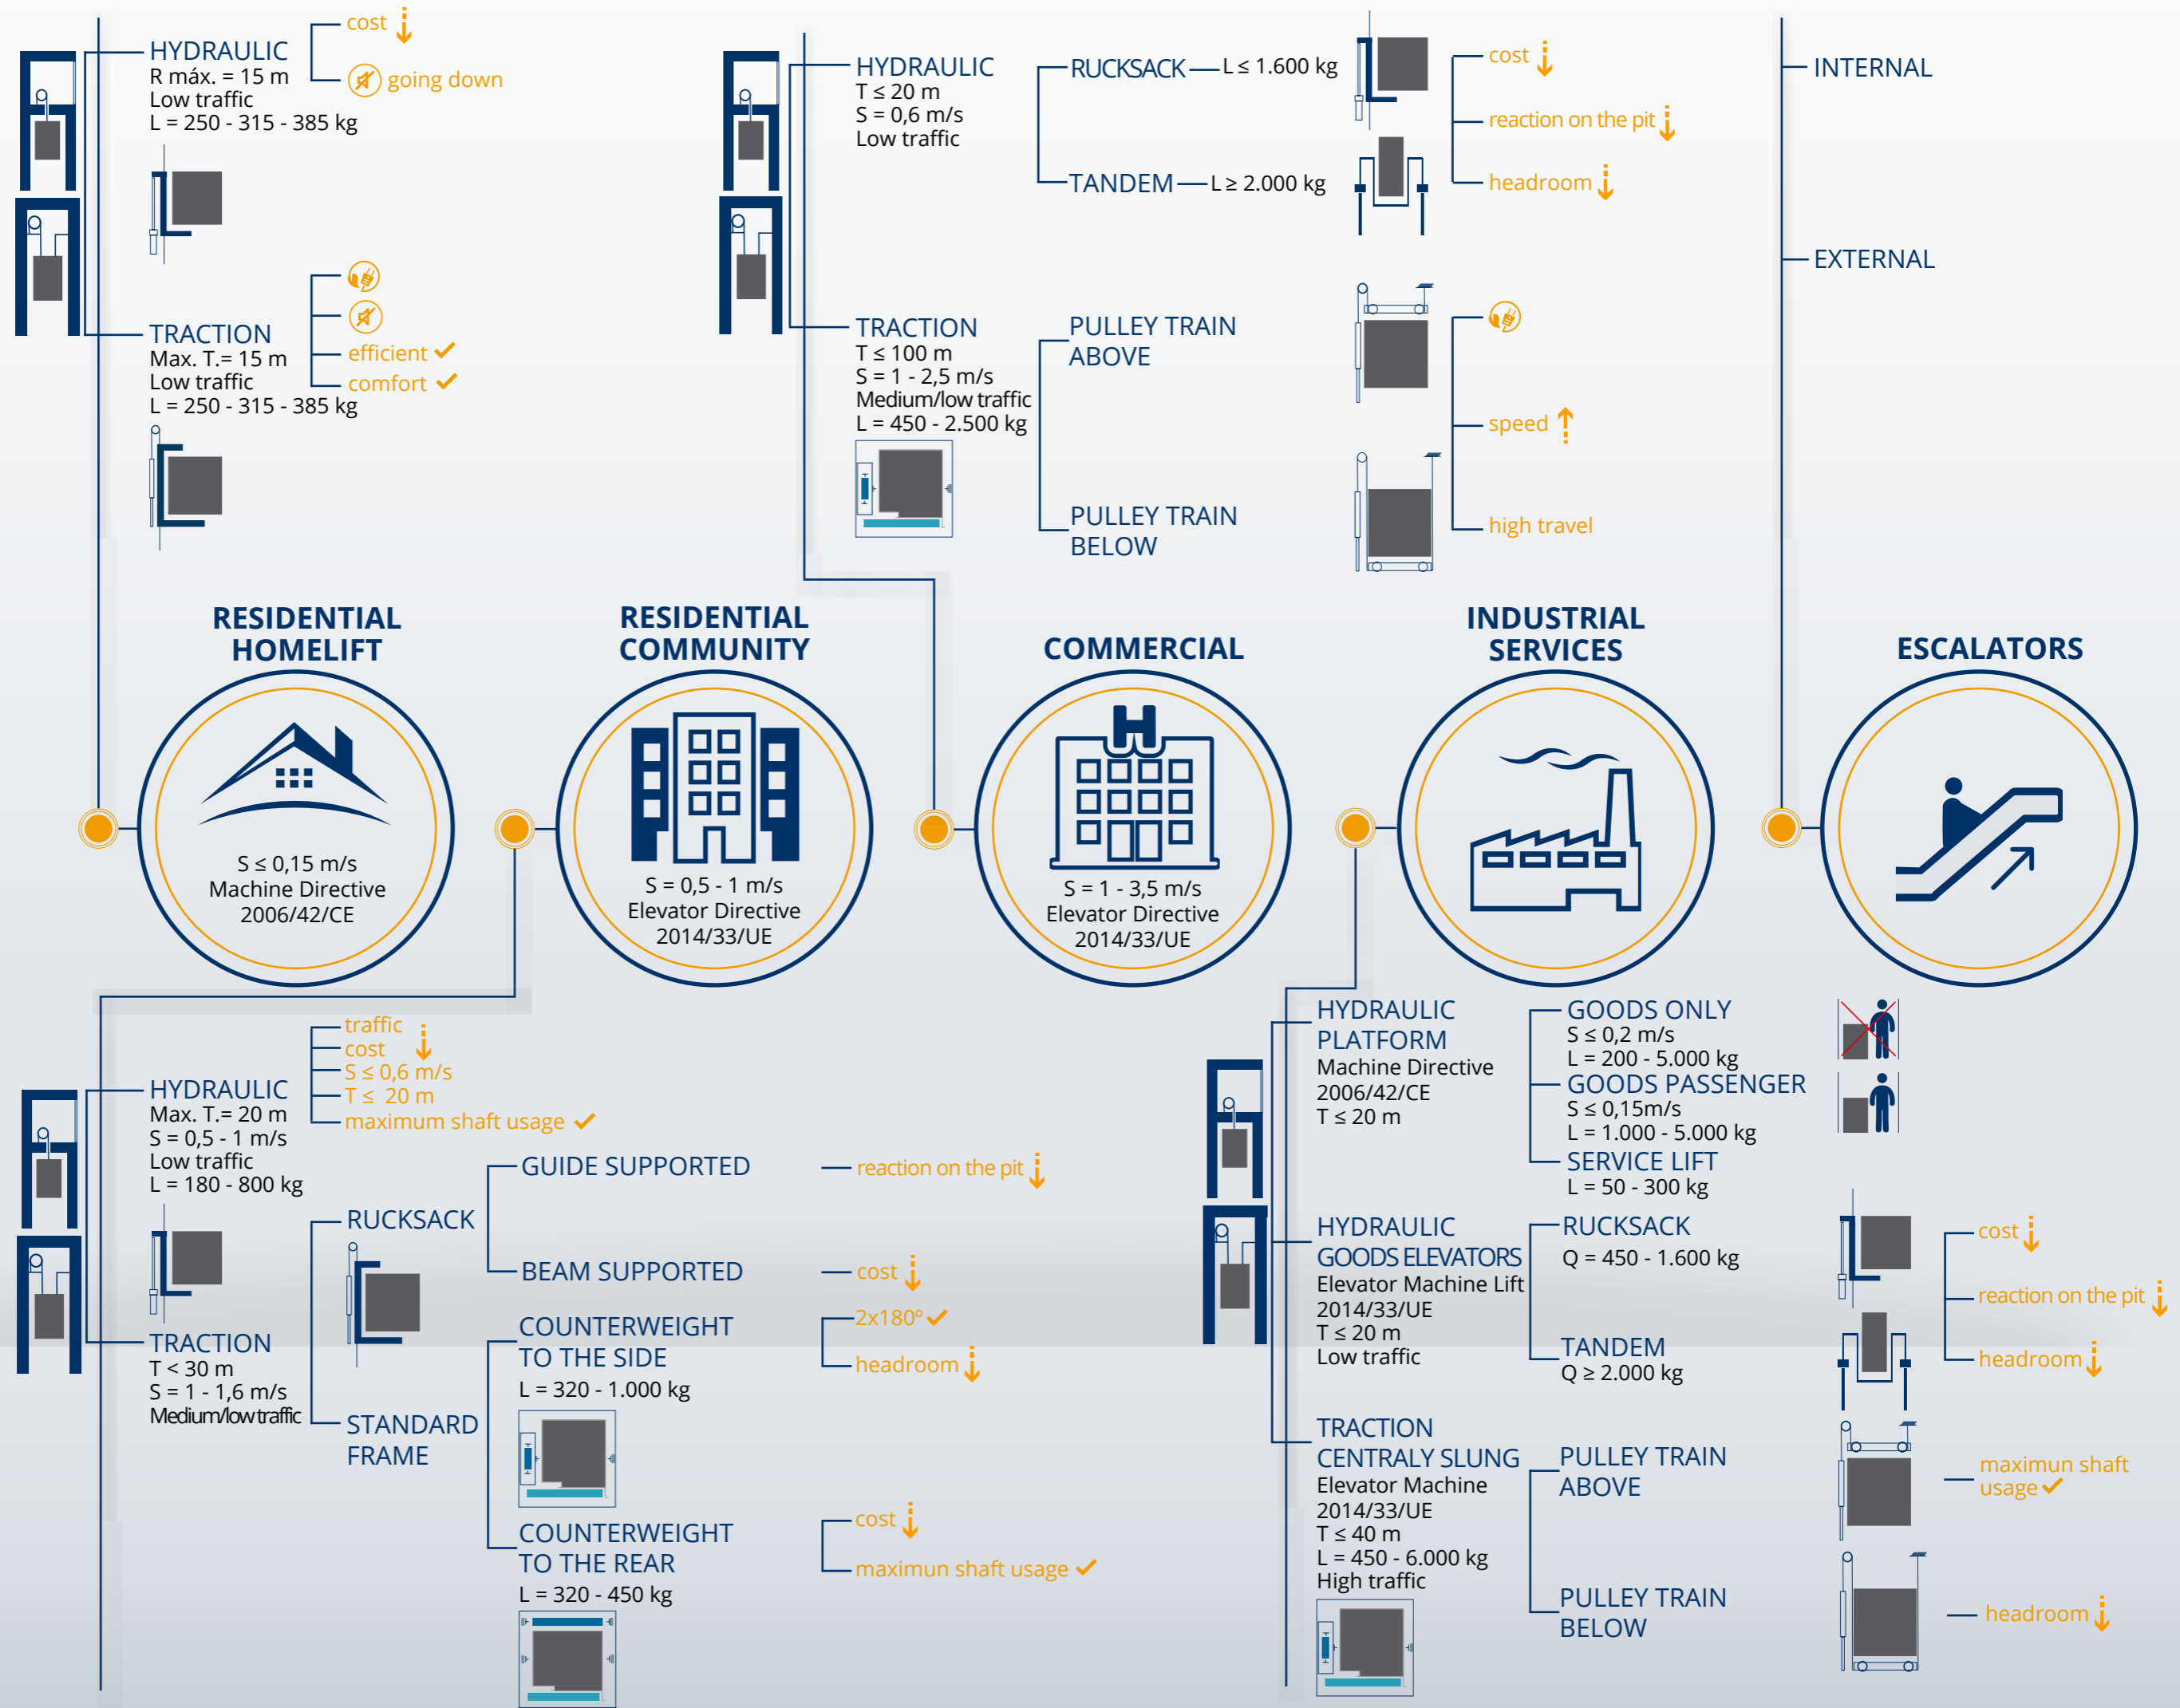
HYDRAULIC
R máx. = 15 m
Low traffic
L = 250 - 315 - 385 kg

cost
going down

TRACTION
Max. T.= 15 m
Low traffic
L = 250 - 315 - 385 kg

efficient
comfort

HYDRAULIC
T ≤ 20 m
S = 0,6 m/s
Low traffic

RUCKSACK — L ≤ 1.600 kg
TANDEM — L ≥ 2.000 kg

cost
reaction on the pit
headroom

TRACTION
T ≤ 100 m
S = 1 - 2,5 m/s
Medium/low traffic
L = 450 - 2.500 kg

PULLEY TRAIN ABOVE
PULLEY TRAIN BELOW

speed
high travel

INTERNAL
EXTERNAL

RESIDENTIAL HOMELIFT
S ≤ 0,15 m/s
Machine Directive
2006/42/CE

RESIDENTIAL COMMUNITY
S = 0,5 - 1 m/s
Elevator Directive
2014/33/UE

COMMERCIAL
S = 1 - 3,5 m/s
Elevator Directive
2014/33/UE

INDUSTRIAL SERVICES

ESCALATORS

HYDRAULIC
Max. T.= 20 m
S = 0,5 - 1 m/s
Low traffic
L = 180 - 800 kg

traffic
cost
S ≤ 0,6 m/s
T ≤ 20 m
maximum shaft usage

TRACTION
T < 30 m
S = 1 - 1,6 m/s
Medium/low traffic

RUCKSACK
GUIDE SUPPORTED
BEAM SUPPORTED
STANDARD FRAME

reaction on the pit
cost

COUNTERWEIGHT TO THE SIDE
L = 320 - 1.000 kg
2x180º
headroom

COUNTERWEIGHT TO THE REAR
L = 320 - 450 kg
cost
maximun shaft usage

HYDRAULIC PLATFORM
Machine Directive
2006/42/CE
T ≤ 20 m

GOODS ONLY
S ≤ 0,2 m/s
L = 200 - 5.000 kg
GOODS PASSENGER
S ≤ 0,15m/s
L = 1.000 - 5.000 kg
SERVICE LIFT
L = 50 - 300 kg

HYDRAULIC GOODS ELEVATORS
Elevator Machine Lift
2014/33/UE
T ≤ 20 m
Low traffic

RUCKSACK
Q = 450 - 1.600 kg
TANDEM
Q ≥ 2.000 kg

cost
reaction on the pit
headroom

TRACTION CENTRALY SLUNG
Elevator Machine
2014/33/UE
T ≤ 40 m
L = 450 - 6.000 kg
High traffic

PULLEY TRAIN ABOVE
PULLEY TRAIN BELOW

maximun shaft usage
headroom